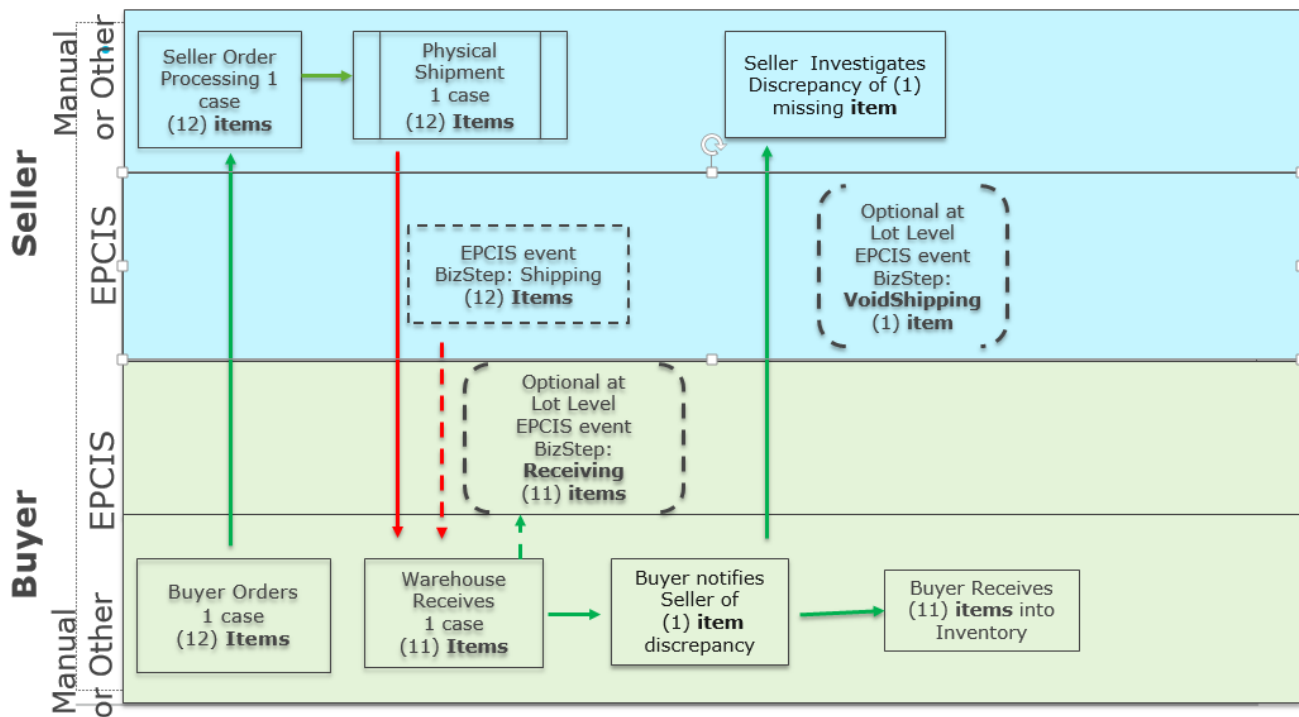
Seller

Manual or Other

Seller Order Processing 1 case (12) **items**

Physical Shipment 1 case (12) **Items**

Seller Investigates Discrepancy of (1) missing **item**

EPCIS

EPCIS event BizStep: Shipping (12) **Items**

Optional at Lot Level EPCIS event BizStep: **VoidShipping** (1) **item**

Buyer

EPCIS

Optional at Lot Level EPCIS event BizStep: **Receiving** (11) **items**

Manual or Other

Buyer Orders 1 case (12) **Items**

Warehouse Receives 1 case (11) **Items**

Buyer notifies Seller of (1) **item** discrepancy

Buyer Receives (11) **items** into Inventory